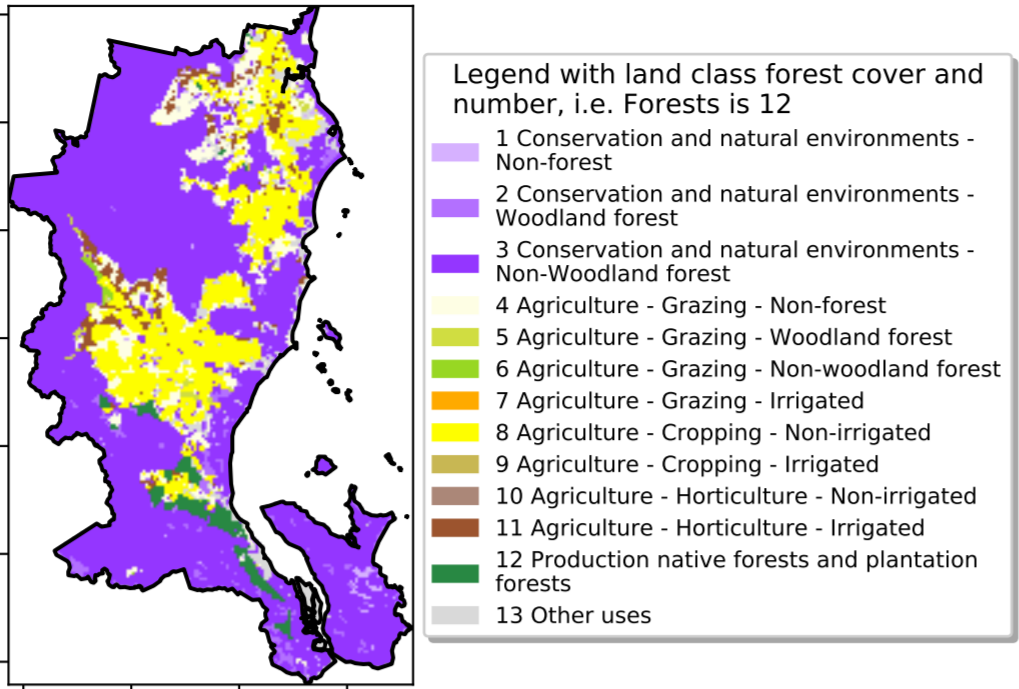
Legend with land class forest cover and number, i.e. Forests is 12

1 Conservation and natural environments - Non-forest

2 Conservation and natural environments - Woodland forest

3 Conservation and natural environments - Non-Woodland forest

4 Agriculture - Grazing - Non-forest

5 Agriculture - Grazing - Woodland forest

6 Agriculture - Grazing - Non-woodland forest

7 Agriculture - Grazing - Irrigated

8 Agriculture - Cropping - Non-irrigated

9 Agriculture - Cropping - Irrigated

10 Agriculture - Horticulture - Non-irrigated

11 Agriculture - Horticulture - Irrigated

12 Production native forests and plantation forests

13 Other uses